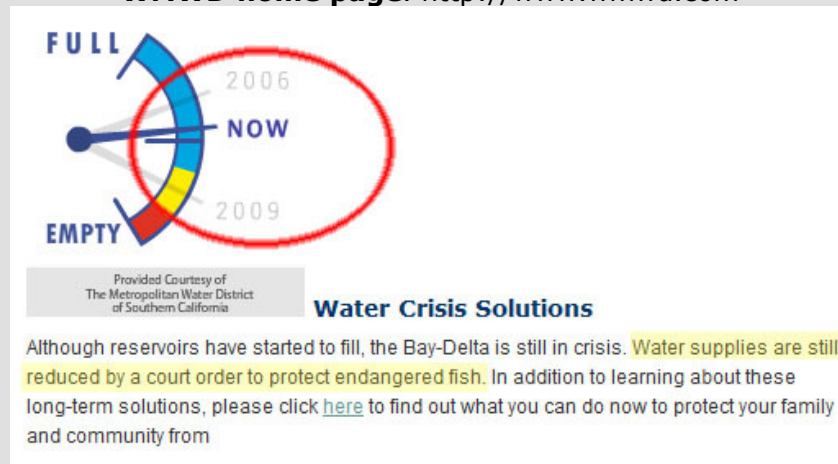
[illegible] home page: http://www.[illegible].com

FULL

2006

NOW

2009

EMPTY

Provided Courtesy of The Metropolitan Water District of Southern California

Water Crisis Solutions

Although reservoirs have started to fill, the Bay-Delta is still in crisis. Water supplies are still reduced by a court order to protect endangered fish. In addition to learning about these long-term solutions, please click here to find out what you can do now to protect your family and community from